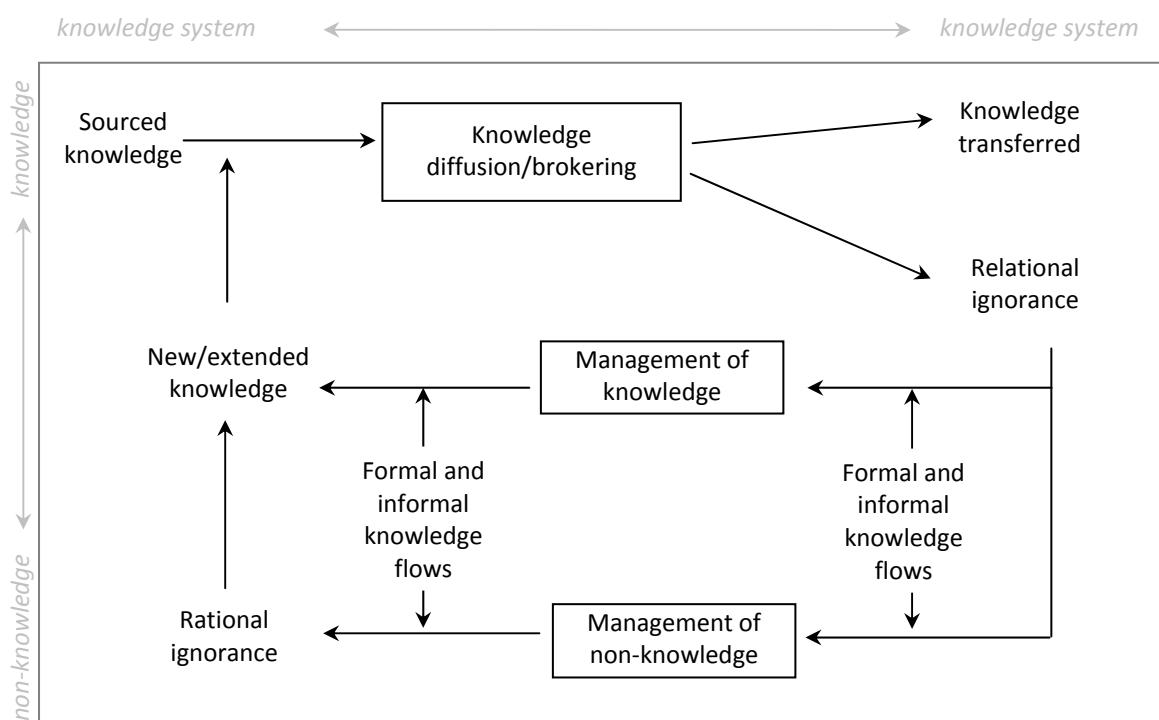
knowledge system knowledge system

knowledge

non-knowledge

Sourced knowledge

Knowledge diffusion/brokering

Knowledge transferred

Relational ignorance

New/extended knowledge

Management of knowledge

Formal and informal knowledge flows

Formal and informal knowledge flows

Rational ignorance

Management of non-knowledge